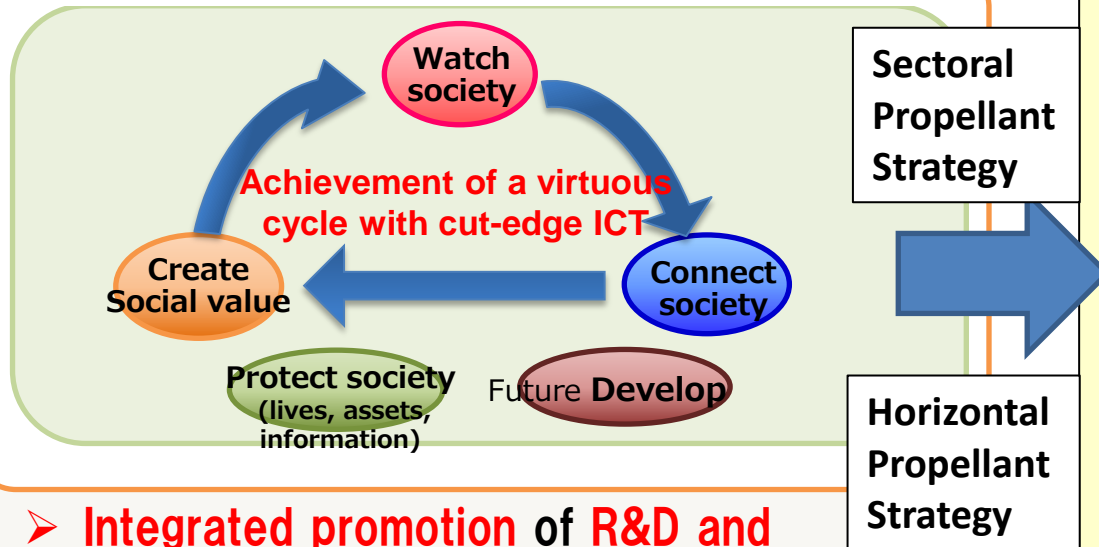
Watch society

Achievement of a virtuous cycle with cut-edge ICT

Create Social value

Connect society

Protect society (lives, assets, information)

Future Develop

Sectoral Propellant Strategy

Horizontal Propellant Strategy

➢ Integrated promotion of R&D and